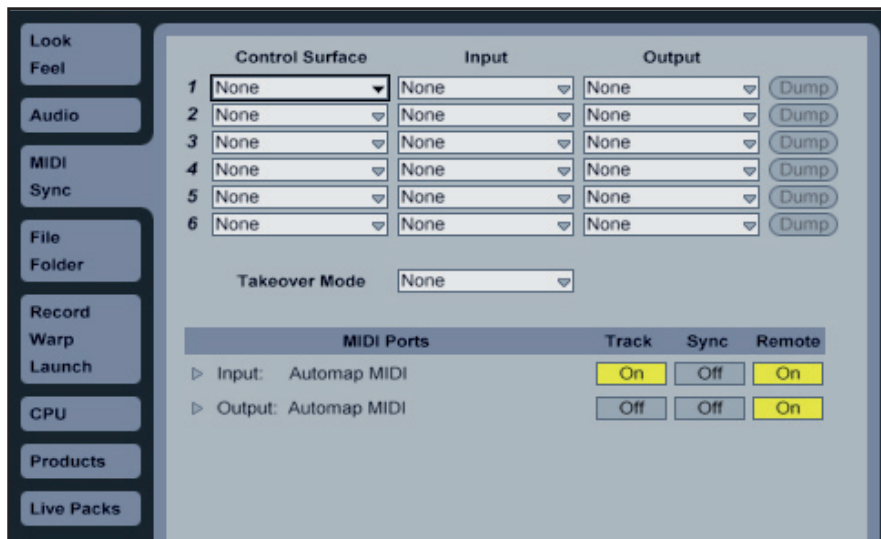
Look
Feel

Audio

MIDI
Sync

File
Folder

Record
Warp
Launch

CPU

Products

Live Packs

| | Control Surface | Input | Output | |
|---|---|---|---|---|
| 1 | None | None | None | Dump |
| 2 | None | None | None | Dump |
| 3 | None | None | None | Dump |
| 4 | None | None | None | Dump |
| 5 | None | None | None | Dump |
| 6 | None | None | None | Dump |

Takeover Mode None

| MIDI Ports | Track | Sync | Remote |
|---|---|---|---|
| ▷ Input: Automap MIDI | On | Off | On |
| ▷ Output: Automap MIDI | Off | Off | On |